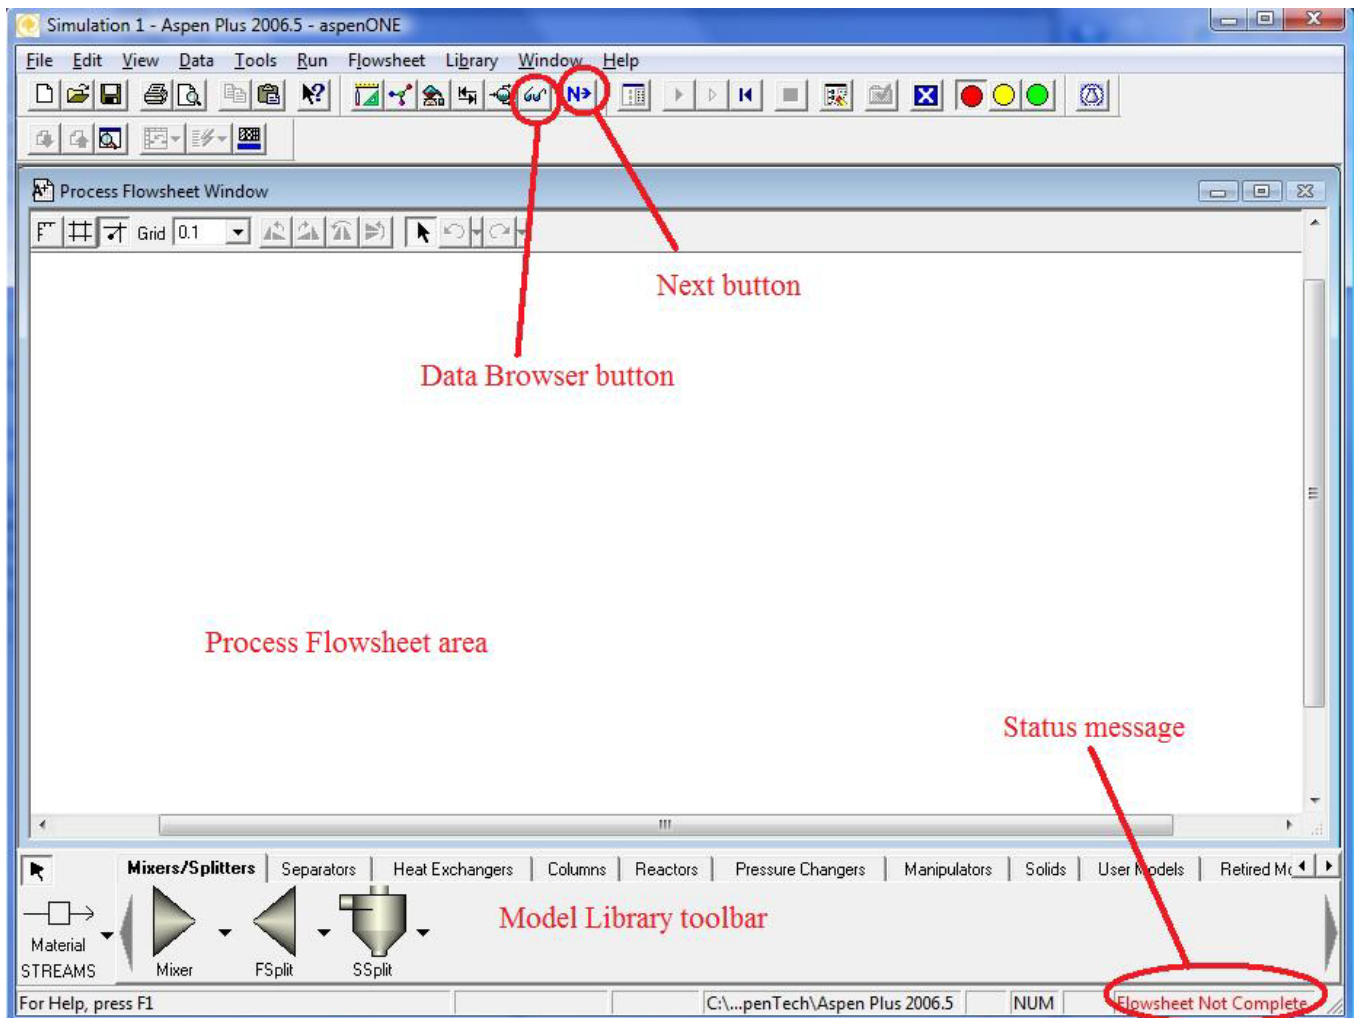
Simulation 1 - Aspen Plus 2006.5 - aspenONE

File Edit View Data Tools Run Flowsheet Library Window Help

Process Flowsheet Window

Grid 0.1

Next button

Data Browser button

Process Flowsheet area

Status message

Mixers/Splitters | Separators | Heat Exchangers | Columns | Reactors | Pressure Changers | Manipulators | Solids | User Models | Retired Mc

Material STREAMS

Mixer FSplit SSplit

Model Library toolbar

For Help, press F1 | C:\...penTech\Aspen Plus 2006.5 | NUM | Flowsheet Not Complete